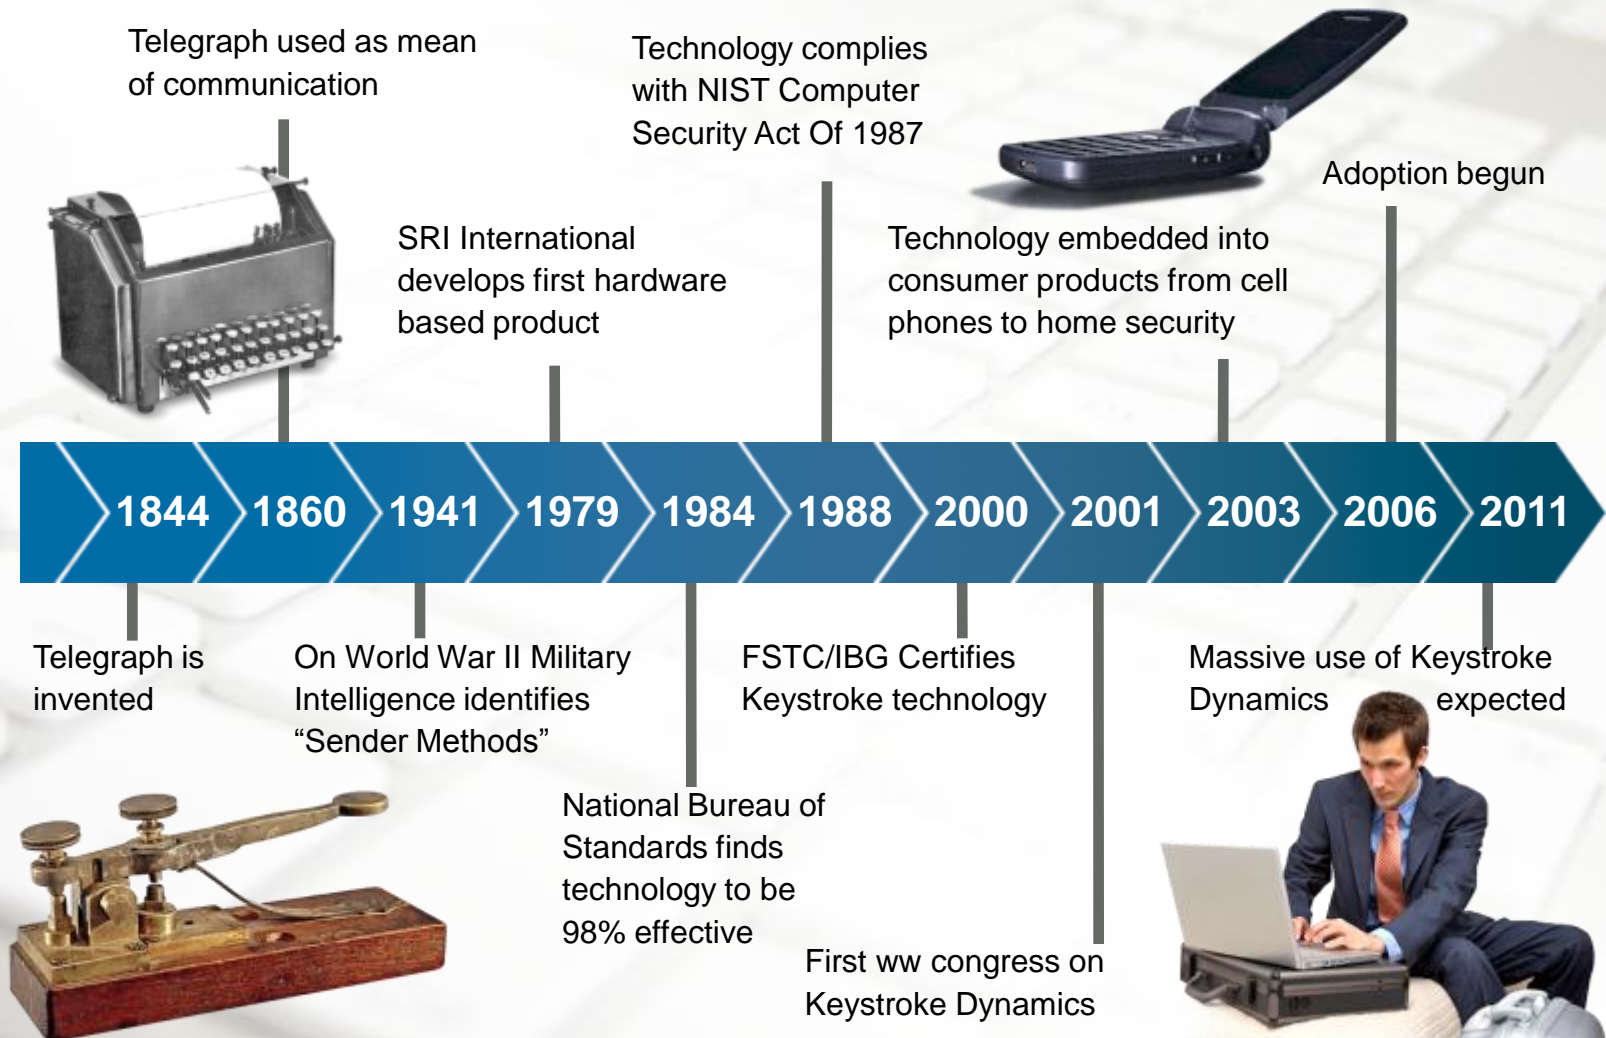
Telegraph used as mean of communication

Technology complies with NIST Computer Security Act Of 1987

Adoption begun

SRI International develops first hardware based product

Technology embedded into consumer products from cell phones to home security

1844 1860 1941 1979 1984 1988 2000 2001 2003 2006 2011

Telegraph is invented

On World War II Military Intelligence identifies "Sender Methods"

FSTC/IBG Certifies Keystroke technology

Massive use of Keystroke Dynamics expected

National Bureau of Standards finds technology to be 98% effective

First ww congress on Keystroke Dynamics